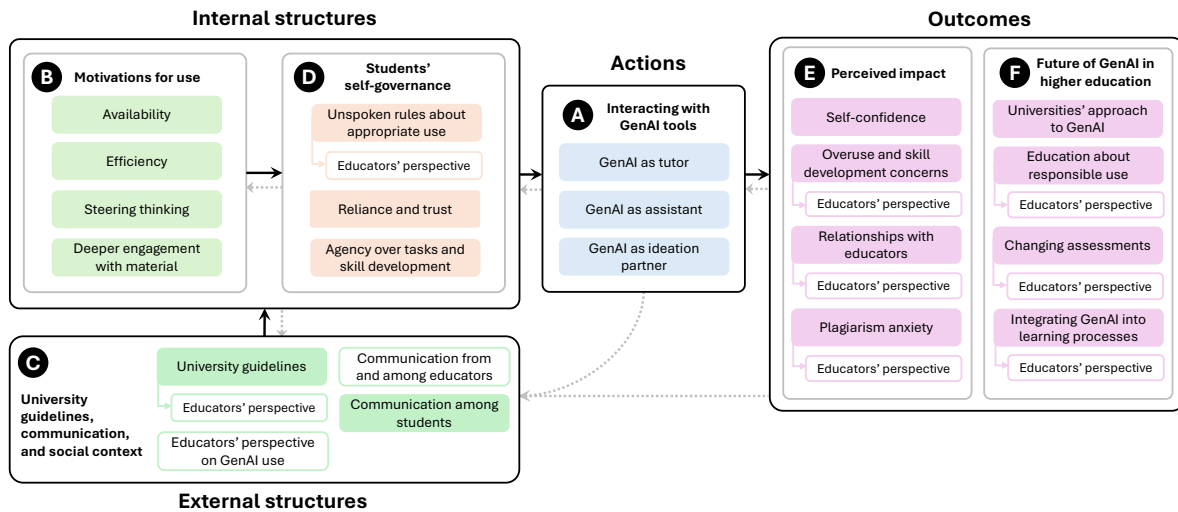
Internal structures

B Motivations for use

Availability

Efficiency

Steering thinking

Deeper engagement with material

D Students' self-governance

Unspoken rules about appropriate use

Educators' perspective

Reliance and trust

Agency over tasks and skill development

Actions

A Interacting with GenAI tools

GenAI as tutor

GenAI as assistant

GenAI as ideation partner

Outcomes

E Perceived impact

Self-confidence

Overuse and skill development concerns

Educators' perspective

Relationships with educators

Educators' perspective

Plagiarism anxiety

Educators' perspective

F Future of GenAI in higher education

Universities' approach to GenAI

Education about responsible use

Educators' perspective

Changing assessments

Educators' perspective

Integrating GenAI into learning processes

Educators' perspective

C University guidelines, communication, and social context

University guidelines

Educators' perspective

Educators' perspective on GenAI use

Communication from and among educators

Communication among students

External structures